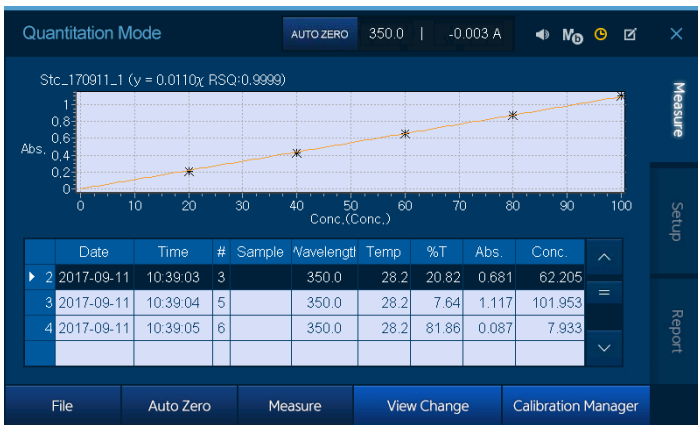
Quantitation Mode

AUTO ZERO 350.0 | -0.003 A

Stc_170911_1 (y = 0.0110χ RSQ:0.9999)

Abs.

1
0.8
0.6
0.4
0.2
0

0 10 20 30 40 50 60 70 80 90 100

Conc.(Conc.)

| | Date | Time | # | Sample | Wavelength | Temp | %T | Abs. | Conc. |
|---|---|---|---|---|---|---|---|---|---|
| ▶ 2 | 2017-09-11 | 10:39:03 | 3 | | 350.0 | 28.2 | 20.82 | 0.681 | 62.205 |
| 3 | 2017-09-11 | 10:39:04 | 5 | | 350.0 | 28.2 | 7.64 | 1.117 | 101.953 |
| 4 | 2017-09-11 | 10:39:05 | 6 | | 350.0 | 28.2 | 81.86 | 0.087 | 7.933 |
| | | | | | | | | | |

Measure

Setup

Report

File | Auto Zero | Measure | View Change | Calibration Manager